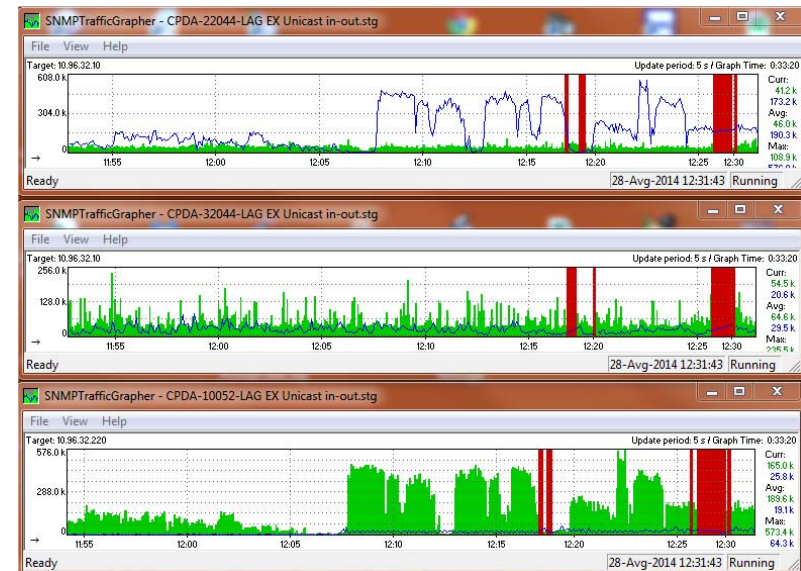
SNMPTrafficGrapher - CPDA-22044-LAG EX Unicast in-out.stg

File View Help

Target: 10.96.32.10

Update period: 5 s / Graph Time: 0:33:20

608.0 k
304.0 k
0

11:55 12:00 12:05 12:10 12:15 12:20 12:25 12:30

Curr:
41.2 k
173.2 k
Avg:
46.0 k
190.3 k
Max:
108.9 k
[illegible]

Ready

28-Avg-2014 12:31:43

Running

SNMPTrafficGrapher - CPDA-32044-LAG EX Unicast in-out.stg

File View Help

Target: 10.96.32.10

Update period: 5 s / Graph Time: 0:33:20

256.0 k
128.0 k
0

11:55 12:00 12:05 12:10 12:15 12:20 12:25 12:30

Curr:
54.5 k
20.6 k
Avg:
64.6 k
29.5 k
Max:
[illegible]

Ready

28-Avg-2014 12:31:43

Running

SNMPTrafficGrapher - CPDA-10052-LAG EX Unicast in-out.stg

File View Help

Target: 10.96.32.220

Update period: 5 s / Graph Time: 0:33:20

576.0 k
288.0 k
0

11:55 12:00 12:05 12:10 12:15 12:20 12:25 12:30

Curr:
165.0 k
25.8 k
Avg:
189.6 k
19.1 k
Max:
573.4 k
64.3 k

Ready

28-Avg-2014 12:31:43

Running